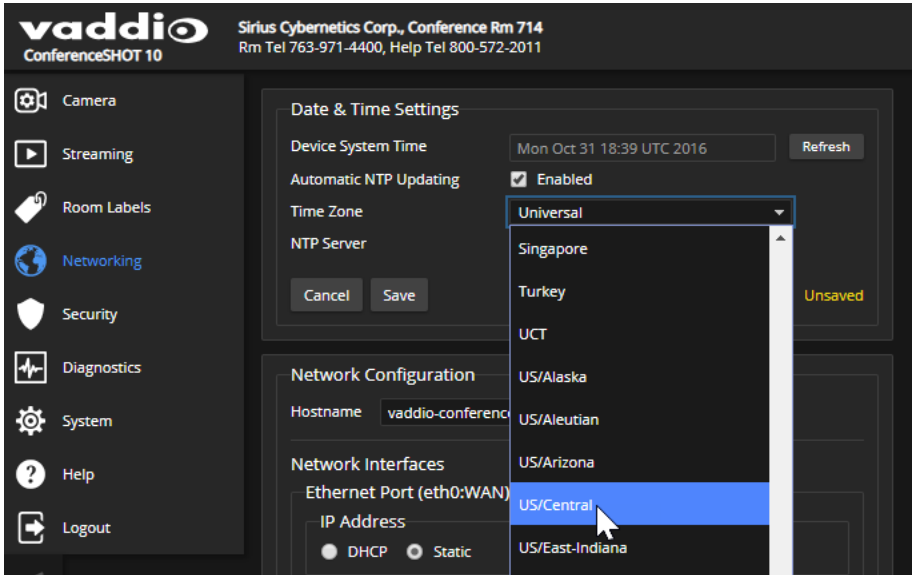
vaddio
ConferenceSHOT 10

Sirius Cybernetics Corp., Conference Rm 714
Rm Tel 763-971-4400, Help Tel 800-572-2011

Camera
Streaming
Room Labels
Networking
Security
Diagnostics
System
Help
Logout

Date & Time Settings

Device System Time | Mon Oct 31 18:39 UTC 2016 | Refresh
Automatic NTP Updating | Enabled
Time Zone | Universal
NTP Server

Cancel | Save | Unsaved

Singapore
Turkey
UCT
US/Alaska
US/Aleutian
US/Arizona
US/Central
US/East-Indiana

Network Configuration
Hostname | vaddio-conferenc

Network Interfaces
Ethernet Port (eth0:WAN)
IP Address
DHCP | Static